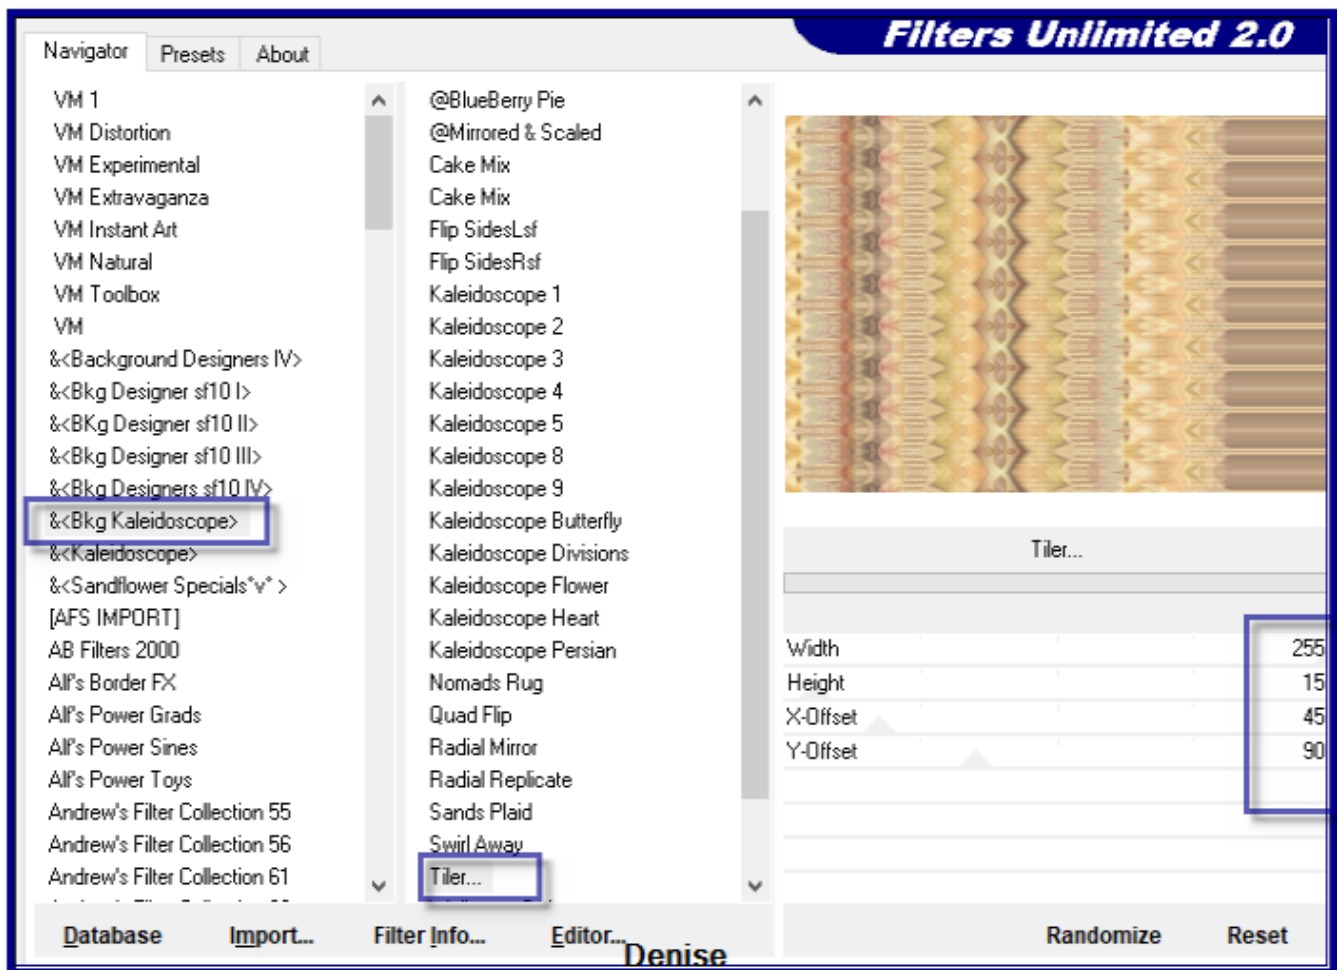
Navigator Presets About

Filters Unlimited 2.0

VM 1
VM Distortion
VM Experimental
VM Extravaganza
VM Instant Art
VM Natural
VM Toolbox
VM
&<Background Designers IV>
&<Bkg Designer sf10 I>
&<BKg Designer sf10 II>
&<Bkg Designer sf10 III>
&<Bkg Designers sf10 IV>
&<Bkg Kaleidoscope>
&<Kaleidoscope>
&<Sandflower Specials°v° >
[AFS IMPORT]
AB Filters 2000
Alf's Border FX
Alf's Power Grads
Alf's Power Sines
Alf's Power Toys
Andrew's Filter Collection 55
Andrew's Filter Collection 56
Andrew's Filter Collection 61

@BlueBerry Pie
@Mirrored & Scaled
Cake Mix
Cake Mix
Flip SidesLsf
Flip SidesRsf
Kaleidoscope 1
Kaleidoscope 2
Kaleidoscope 3
Kaleidoscope 4
Kaleidoscope 5
Kaleidoscope 8
Kaleidoscope 9
Kaleidoscope Butterfly
Kaleidoscope Divisions
Kaleidoscope Flower
Kaleidoscope Heart
Kaleidoscope Persian
Nomads Rug
Quad Flip
Radial Mirror
Radial Replicate
Sands Plaid
Swirl Away
Tiler...

Tiler...

Width 255
Height 15
X-Offset 45
Y-Offset 90

Database Import... Filter Info... Editor... Randomize Reset

Denise